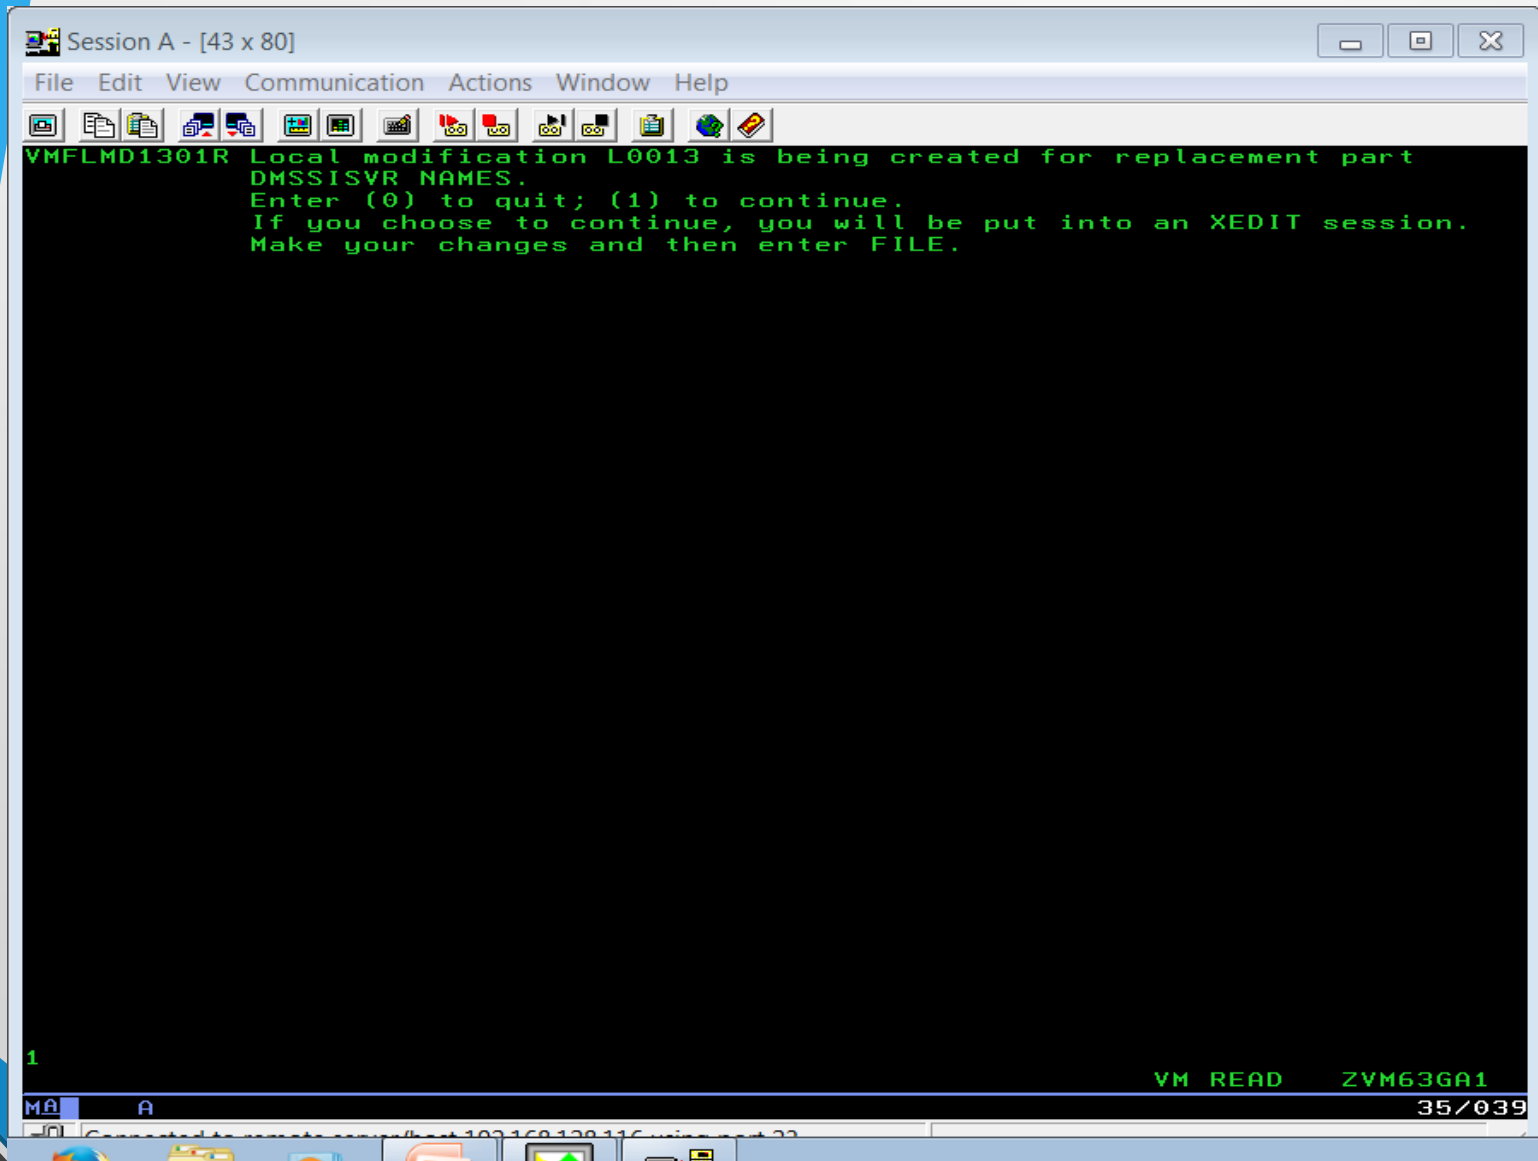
Session A - [43 x 80]

File Edit View Communication Actions Window Help

VMFLMD1301R Local modification L0013 is being created for replacement part DMSSISVR NAMES.
Enter (0) to quit; (1) to continue.
If you choose to continue, you will be put into an XEDIT session.
Make your changes and then enter FILE.

1

VM READ ZVM63GA1

MA A 35/039

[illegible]